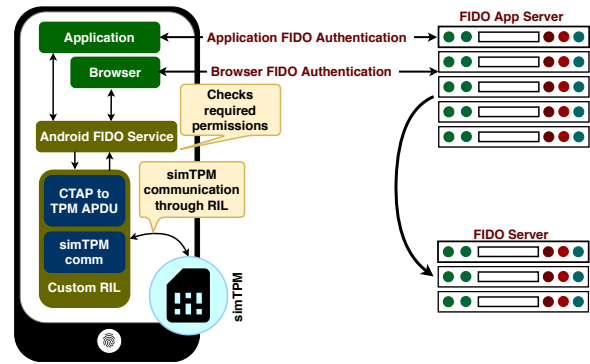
Application

Browser

Android FIDO Service

Checks required permissions

simTPM communication through RIL

CTAP to TPM APDU

simTPM comm

Custom RIL

simTPM

Application FIDO Authentication

Browser FIDO Authentication

FIDO App Server

FIDO Server